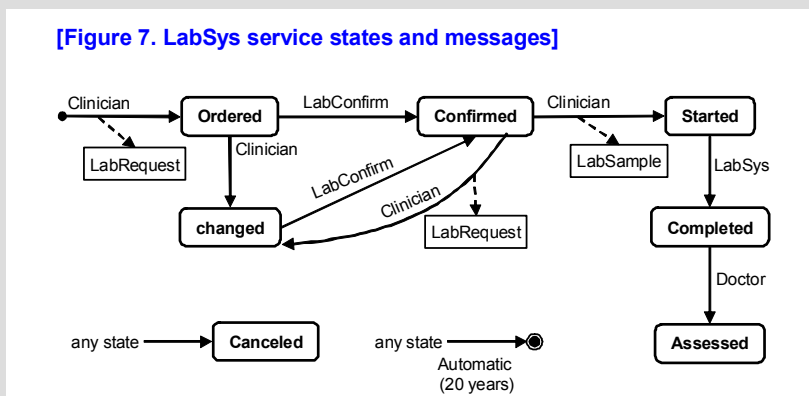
[Figure 7. LabSys service states and messages]

Clinician

Ordered

LabConfirm

Confirmed

Clinician

Started

LabRequest

Clinician

LabSample

LabSys

LabConfirm

Clinician

changed

LabRequest

Completed

Doctor

any state

Canceled

any state

Automatic
(20 years)

Assessed